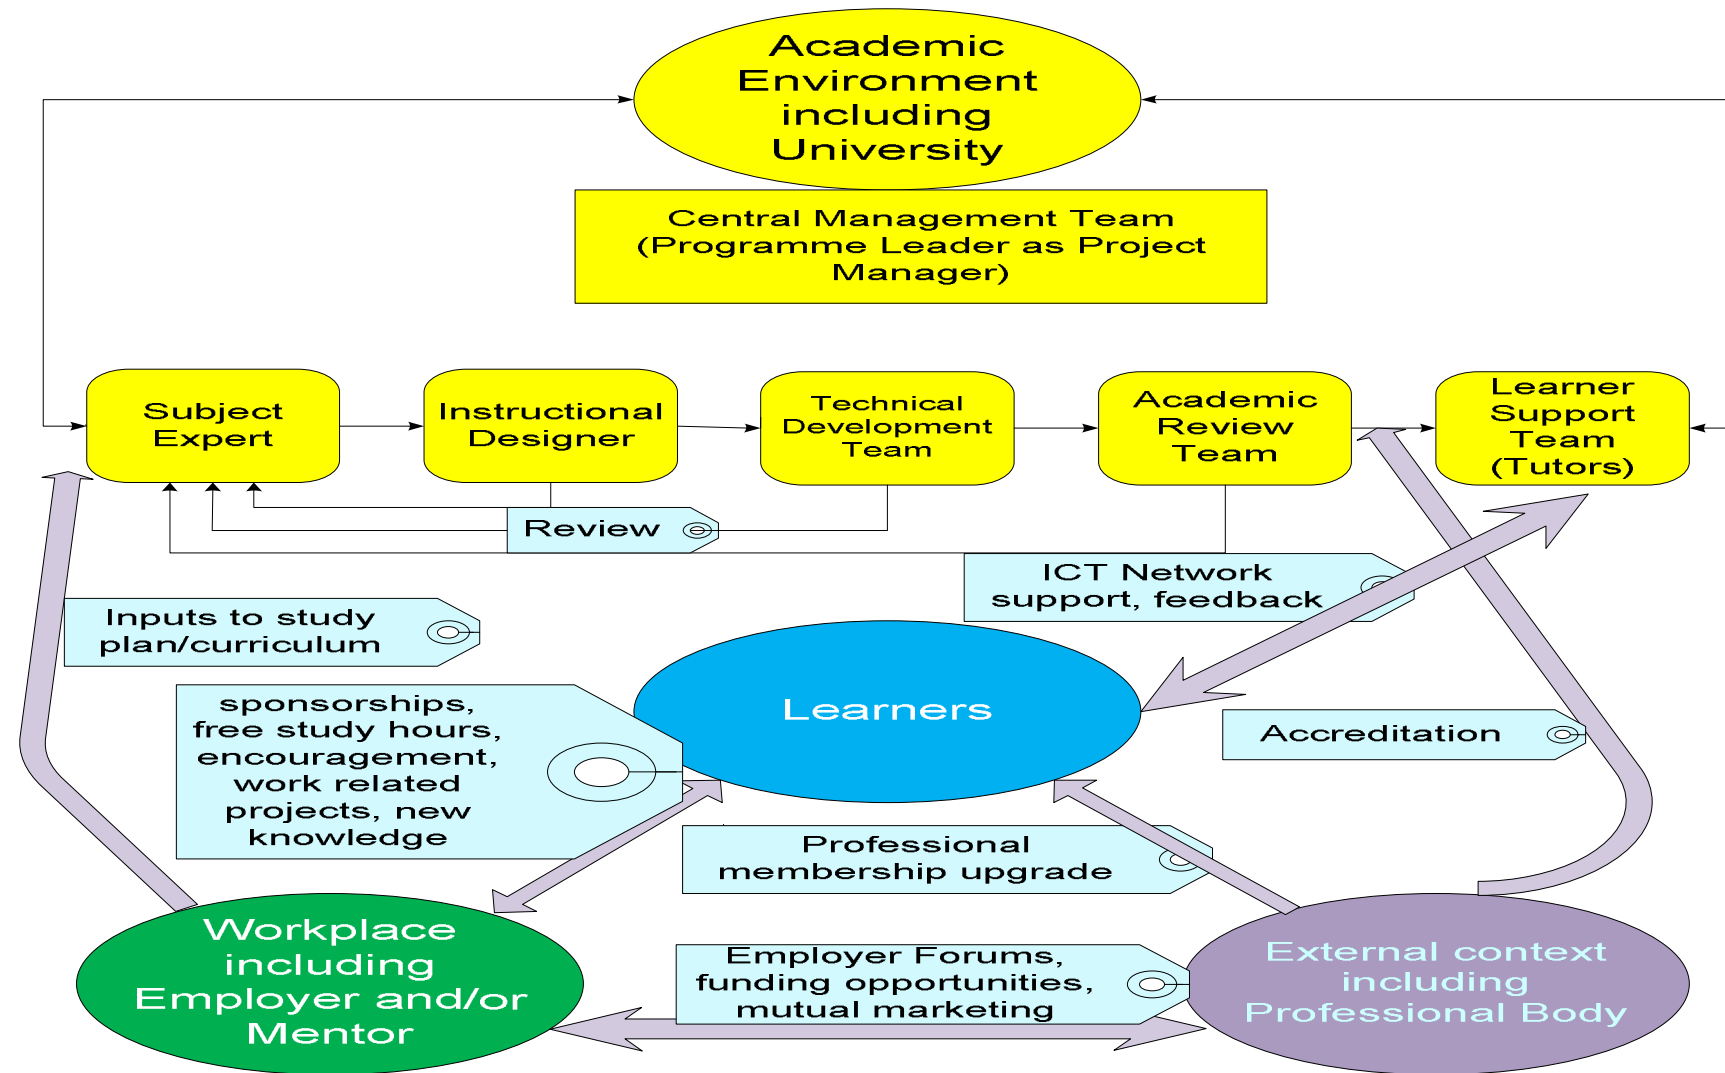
Academic Environment including University

Central Management Team (Programme Leader as Project Manager)

Subject Expert

Instructional Designer

Technical Development Team

Academic Review Team

Learner Support Team (Tutors)

Review

ICT Network support, feedback

Inputs to study plan/curriculum

Learners

sponsorships, free study hours, encouragement, work related projects, new knowledge

Accreditation

Professional membership upgrade

Workplace including Employer and/or Mentor

Employer Forums, funding opportunities, mutual marketing

External context including Professional Body